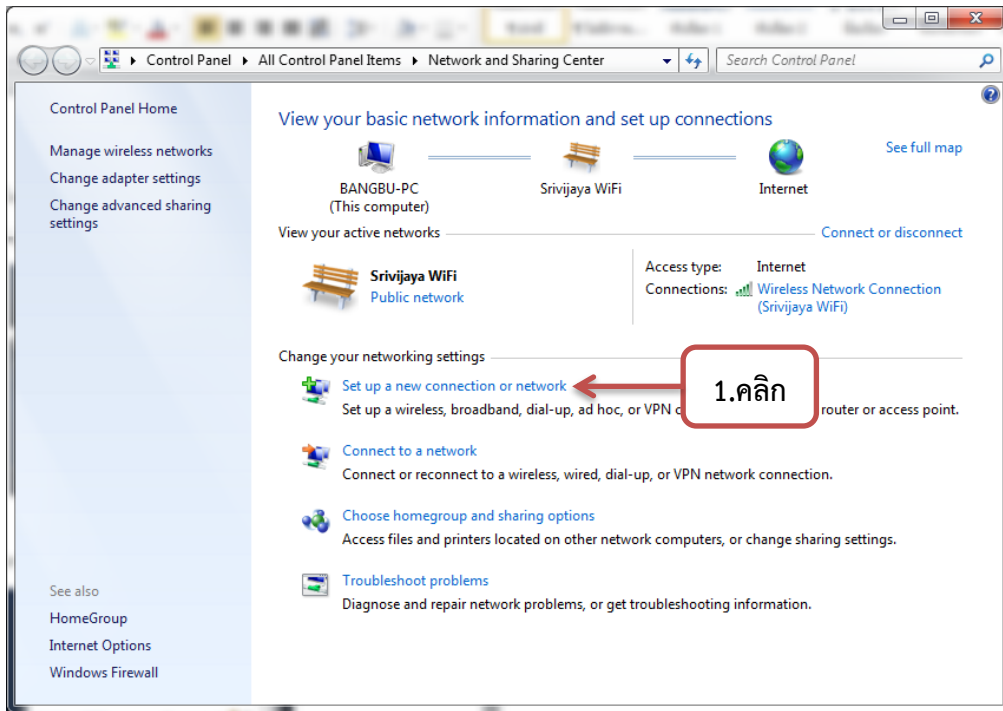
Control Panel ▸ All Control Panel Items ▸ Network and Sharing Center

Search Control Panel

Control Panel Home

Manage wireless networks

Change adapter settings

Change advanced sharing settings

View your basic network information and set up connections

See full map

BANGBU-PC
(This computer)

Srivijaya WiFi

Internet

View your active networks

Connect or disconnect

Srivijaya WiFi
Public network

Access type: Internet
Connections: Wireless Network Connection (Srivijaya WiFi)

Change your networking settings

Set up a new connection or network
Set up a wireless, broadband, dial-up, ad hoc, or VPN c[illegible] router or access point.

1.คลิก

Connect to a network
Connect or reconnect to a wireless, wired, dial-up, or VPN network connection.

Choose homegroup and sharing options
Access files and printers located on other network computers, or change sharing settings.

Troubleshoot problems
Diagnose and repair network problems, or get troubleshooting information.

See also

HomeGroup

Internet Options

Windows Firewall